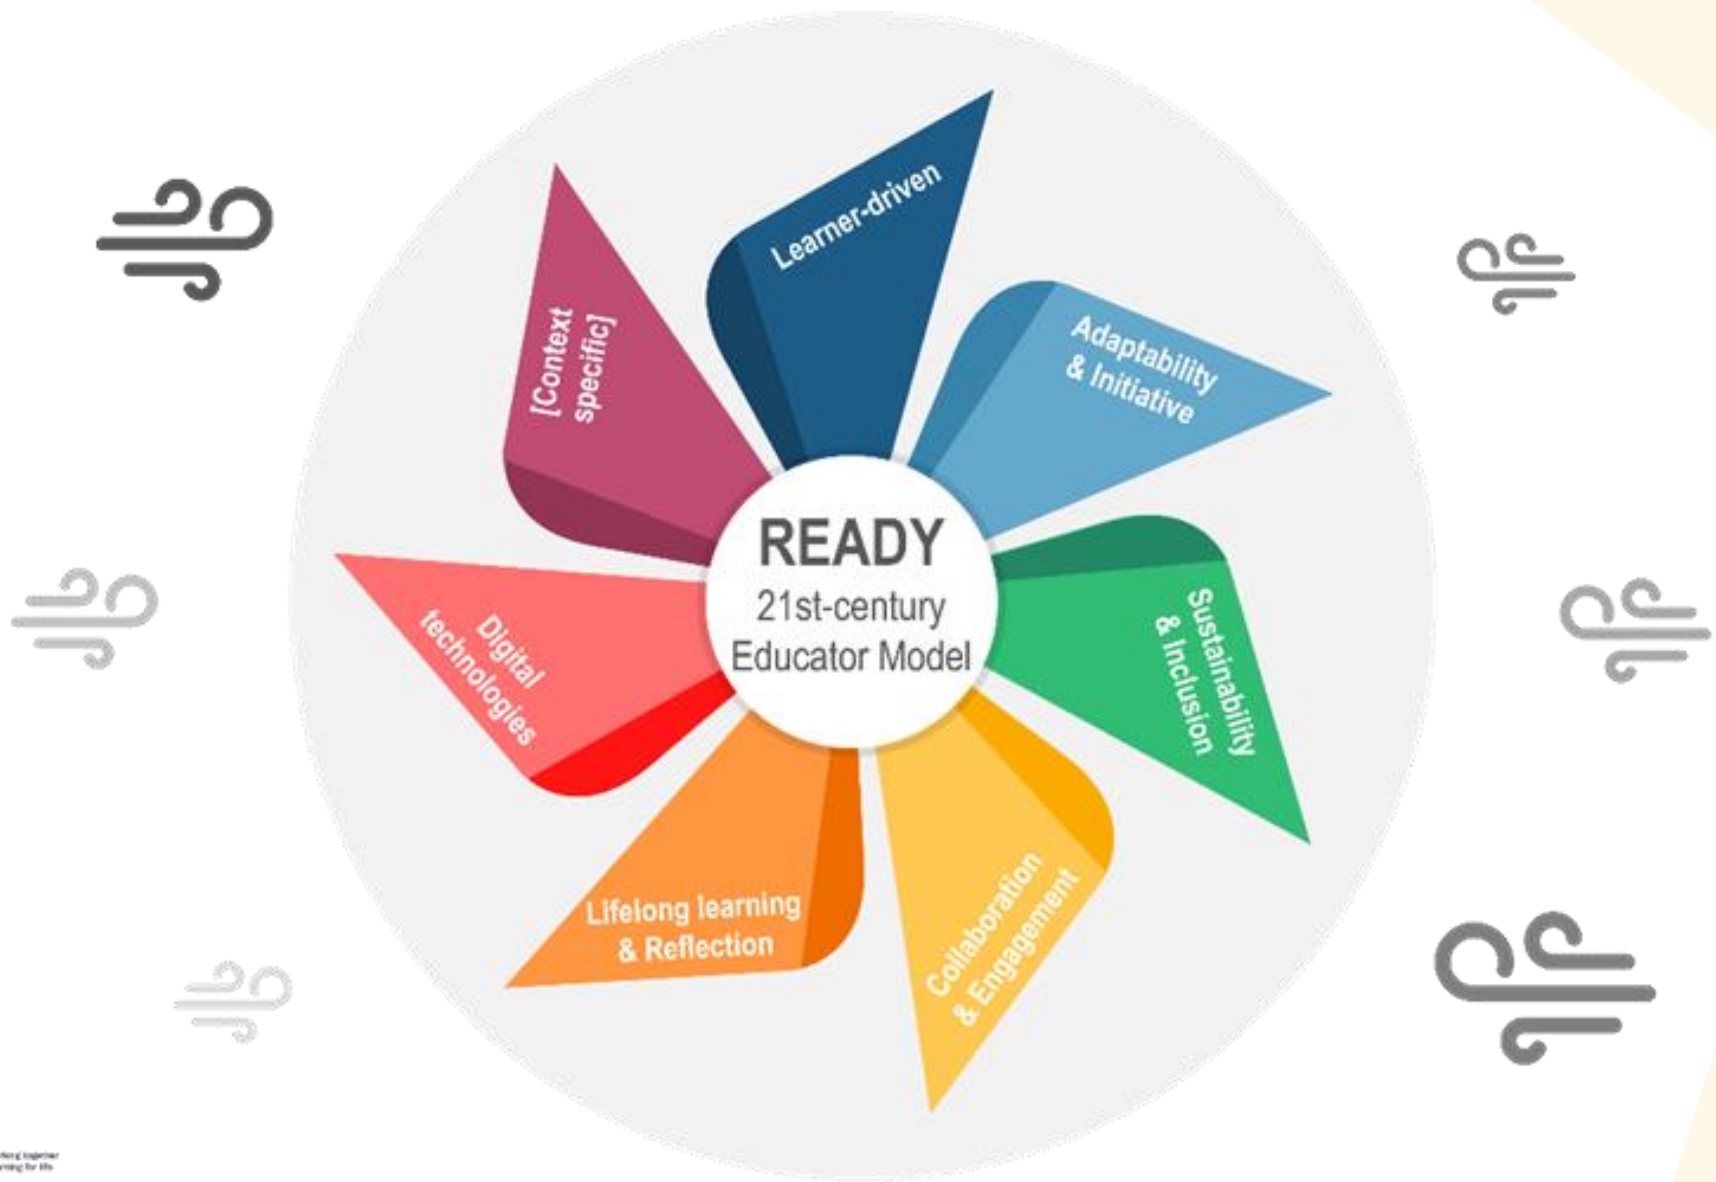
READY
21st-century
Educator Model

Learner-driven

Adaptability & Initiative

Sustainability & Inclusion

Collaboration & Engagement

Lifelong learning & Reflection

Digital technologies

[Context specific]

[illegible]
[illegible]